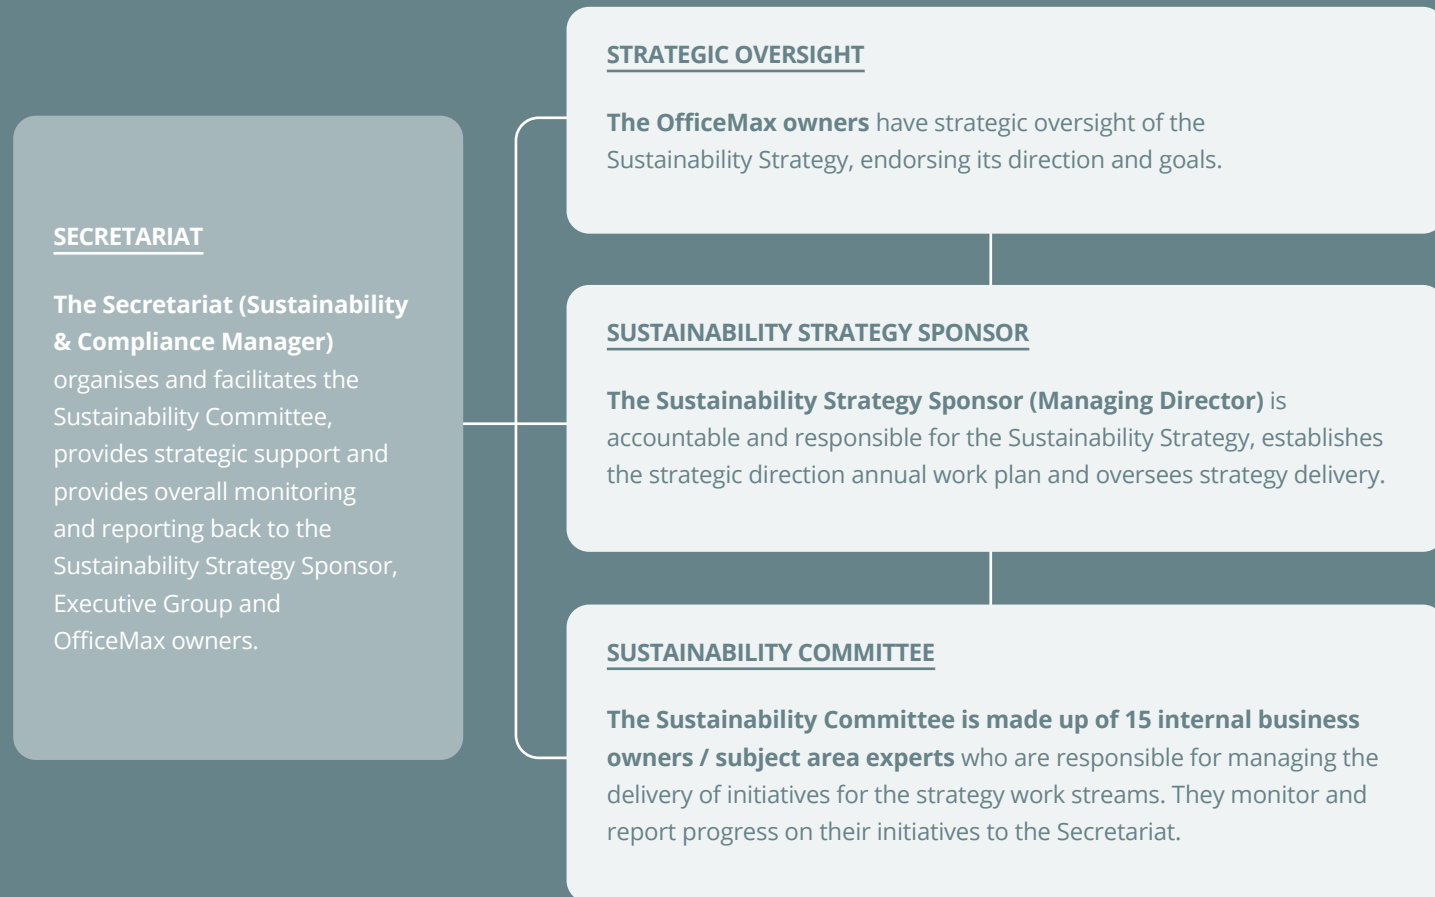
SECRETARIAT

The Secretariat (Sustainability & Compliance Manager) organises and facilitates the Sustainability Committee, provides strategic support and provides overall monitoring and reporting back to the Sustainability Strategy Sponsor, Executive Group and OfficeMax owners.

STRATEGIC OVERSIGHT

The OfficeMax owners have strategic oversight of the Sustainability Strategy, endorsing its direction and goals.

SUSTAINABILITY STRATEGY SPONSOR

The Sustainability Strategy Sponsor (Managing Director) is accountable and responsible for the Sustainability Strategy, establishes the strategic direction annual work plan and oversees strategy delivery.

SUSTAINABILITY COMMITTEE

The Sustainability Committee is made up of 15 internal business owners / subject area experts who are responsible for managing the delivery of initiatives for the strategy work streams. They monitor and report progress on their initiatives to the Secretariat.